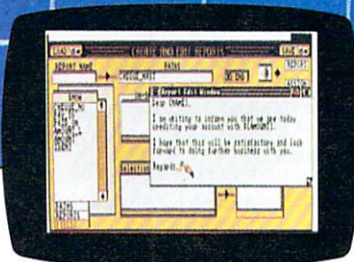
LOAD
CREATE AND EDIT REPORTS
SAVE
REPORT NAME
PATHS
REPORT
CREDIT_NOTE
Report Edit Window
Dear [NAME],

I am writing to inform you that we are today crediting your account with $[AMOUNT].

I hope that this will be satisfactory and look forward to doing further business with you.

Regards,
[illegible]